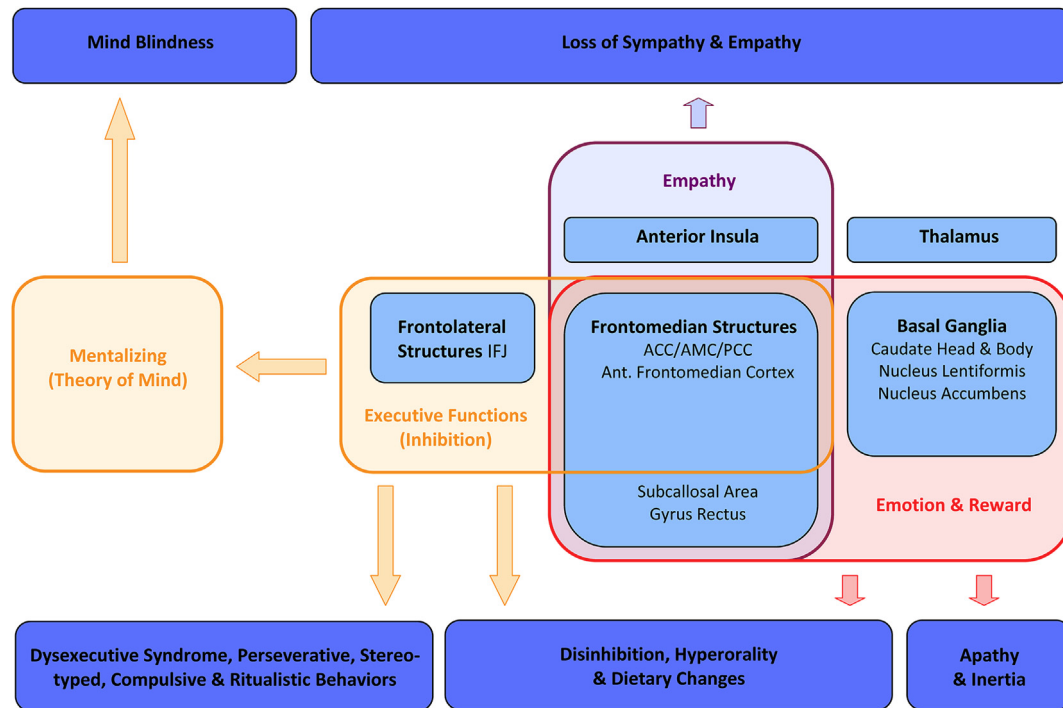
Mind Blindness

Loss of Sympathy & Empathy

Empathy

Anterior Insula

Thalamus

Mentalizing (Theory of Mind)

Frontolateral Structures IFJ

Executive Functions (Inhibition)

Frontomedian Structures
ACC/AMC/PCC
Ant. Frontomedian Cortex

Subcallosal Area
Gyrus Rectus

Basal Ganglia
Caudate Head & Body
Nucleus Lentiformis
Nucleus Accumbens

Emotion & Reward

Dysexecutive Syndrome, Perseverative, Stereotyped, Compulsive & Ritualistic Behaviors

Disinhibition, Hyperorality & Dietary Changes

Apathy & Inertia